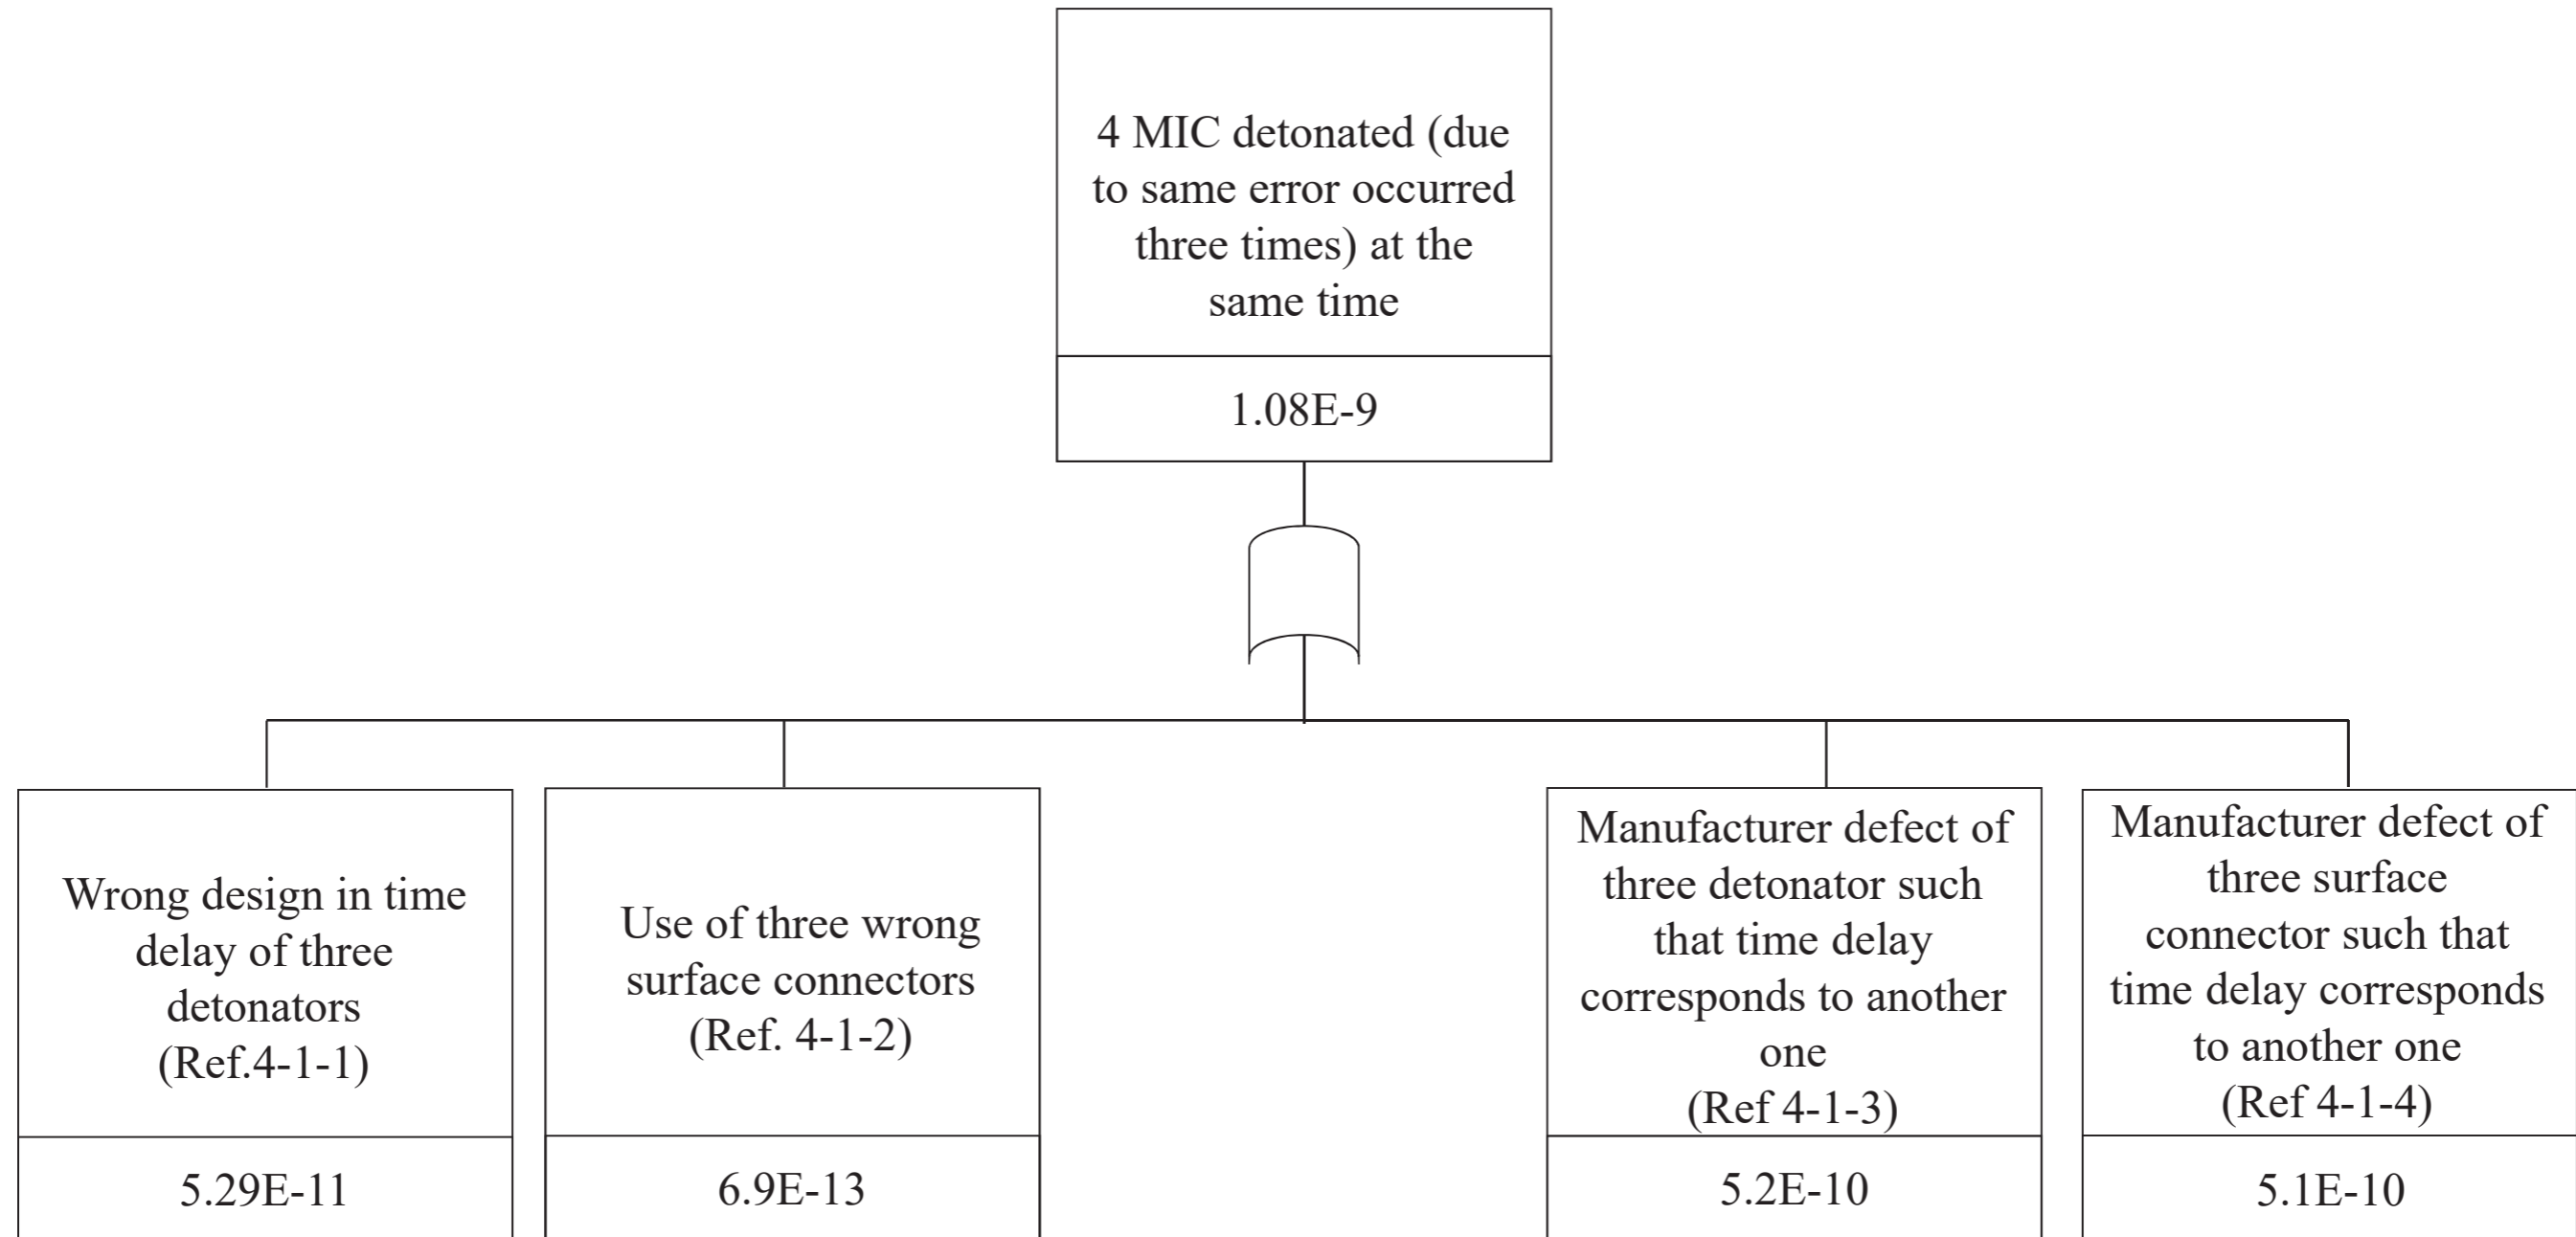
4 MIC detonated (due to same error occurred three times) at the same time

1.08E-9

Wrong design in time delay of three detonators (Ref.4-1-1)

5.29E-11

Use of three wrong surface connectors (Ref. 4-1-2)

6.9E-13

Manufacturer defect of three detonator such that time delay corresponds to another one (Ref 4-1-3)

5.2E-10

Manufacturer defect of three surface connector such that time delay corresponds to another one (Ref 4-1-4)

5.1E-10